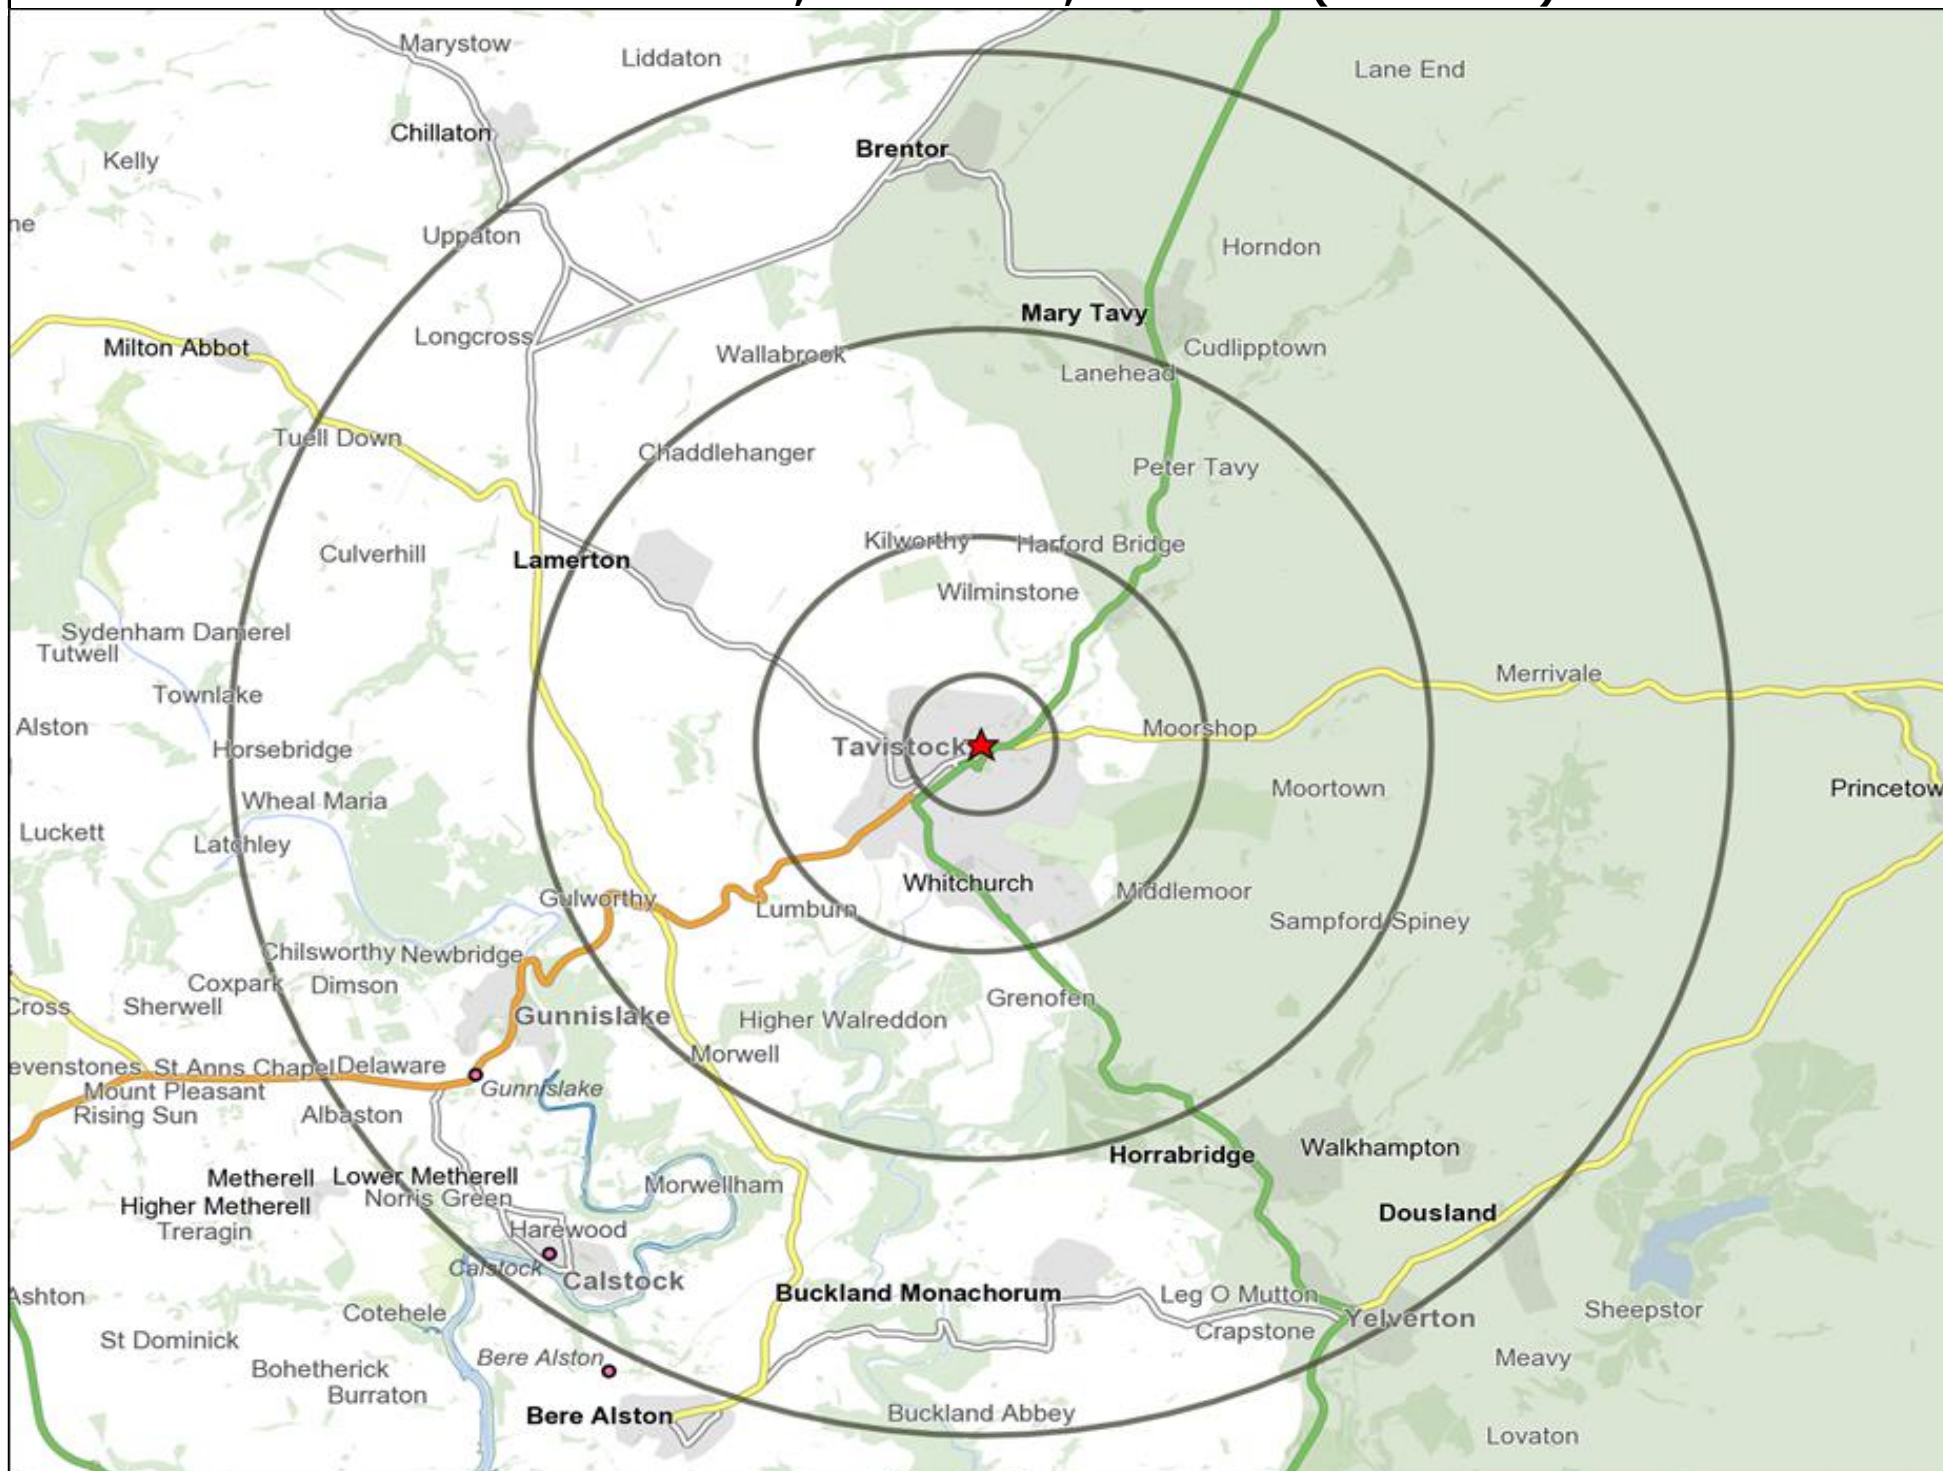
Marystow
Liddaton
Lane End
Chillaton
Kelly
Brentor
ne
Uppaton
Horndon
Mary Tavy
Milton Abbot
Longcross
Wallabrook
Cudlipptown
Lanehead
Tuell Down
Chaddlehanger
Peter Tavy
Culverhill
Lamerton
Kilworthy
Harford Bridge
Wilminstone
Sydenham Damerel
Tutwell
Merrivale
Townlake
Alston
Tavistock
Moorshop
Horsebridge
Moortown
Princetow
Wheal Maria
Luckett
Latchley
Whitchurch
Middlemoor
Gulworthy
Lumburn
Sampford Spiney
Chilsworthy
Newbridge
Coxpark
Dimson
Cross
Sherwell
Grenofen
Gunnislake
Higher Walreddon
Morwell
evenstones
St Anns Chapel
Delaware
Gunnislake
Mount Pleasant
Rising Sun
Albaston
Walkhampton
Horrabridge
Metherell
Lower Metherell
Morwellham
Norris Green
Higher Metherell
Dousland
Treragin
Harewood
Calstock
Calstock
Ashton
Buckland Monachorum
Leg O Mutton
Yelverton
Cotehele
Sheepstor
Crapstone
St Dominick
Bohetherick
Bere Alston
Meavy
Burraton
Bere Alston
Buckland Abbey
Lovaton